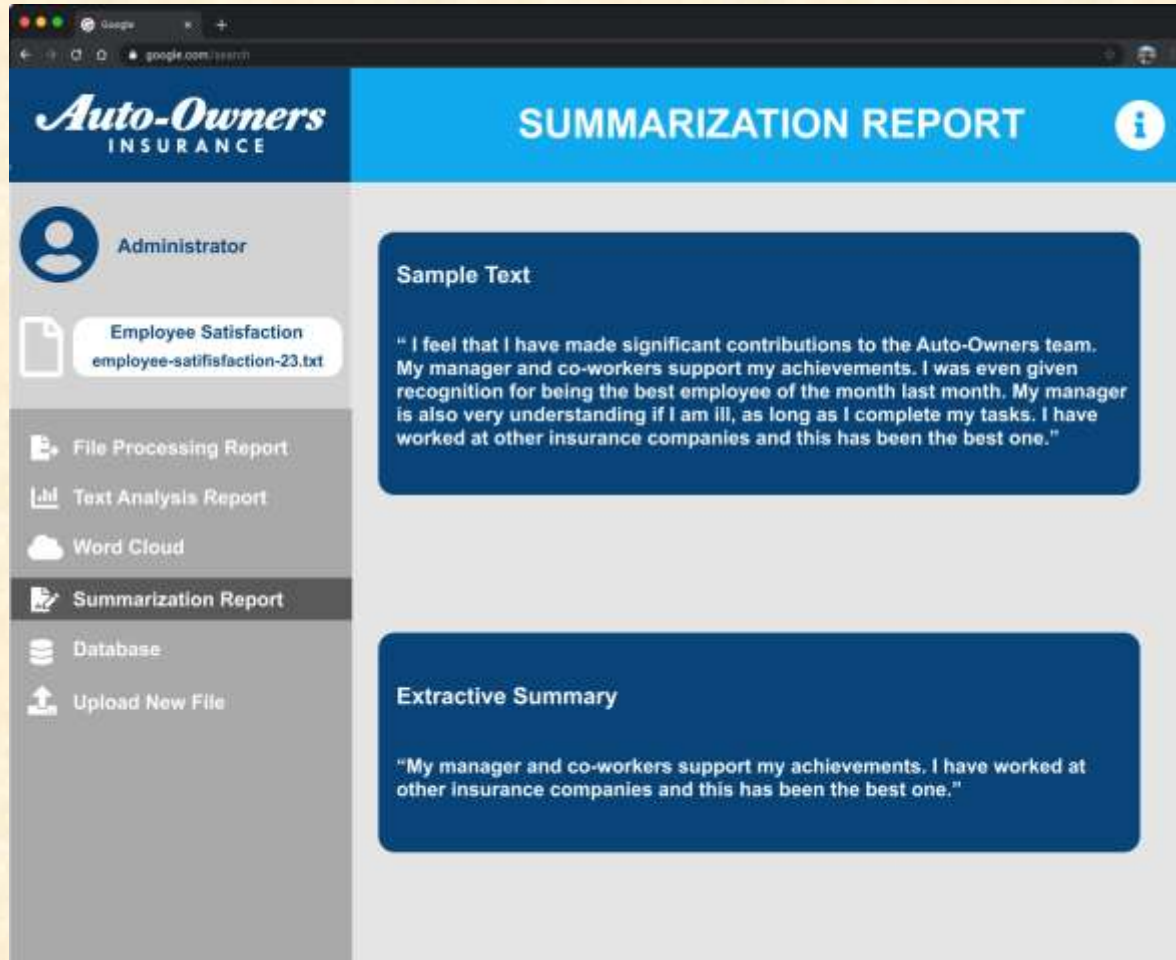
Google
google.com/search

Auto-Owners
INSURANCE

SUMMARIZATION REPORT

Administrator

Employee Satisfaction
employee-satifisfaction-23.txt

File Processing Report
Text Analysis Report
Word Cloud
Summarization Report
Database
Upload New File

Sample Text

" I feel that I have made significant contributions to the Auto-Owners team. My manager and co-workers support my achievements. I was even given recognition for being the best employee of the month last month. My manager is also very understanding if I am ill, as long as I complete my tasks. I have worked at other insurance companies and this has been the best one."

Extractive Summary

"My manager and co-workers support my achievements. I have worked at other insurance companies and this has been the best one."